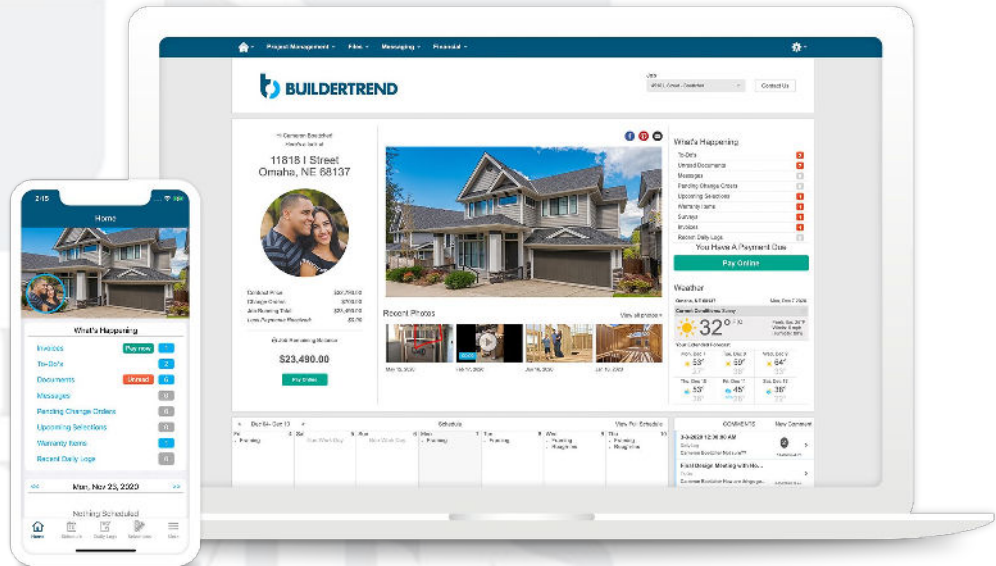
Project Management · Files · Messaging · Financial ·

BUILDERTREND

Contact Us

11818 I Street
Omaha, NE 68137

$23,490.00

Pay Online

Recent Photos

View all photos

What's Happening

To-Do's
Unread Documents
Messages
Pending Change Orders
Upcoming Selections
Warranty Items
Surveys
Invoices
Recent Daily Logs

You Have A Payment Due

Pay Online

Weather

32°

53°
59°
64°
45°
38°

Schedule

View Full Schedule

COMMENTS

Field Design Meeting with Ho...

2:15

Home

What's Happening

Invoices
Pay now
To-Do's
Documents
Unread
6
Messages
0
Pending Change Orders
0
Upcoming Selections
0
Warranty Items
Recent Daily Logs
0

Mon, Nov 23, 2020

Nothing Scheduled

Home
Daily Logs